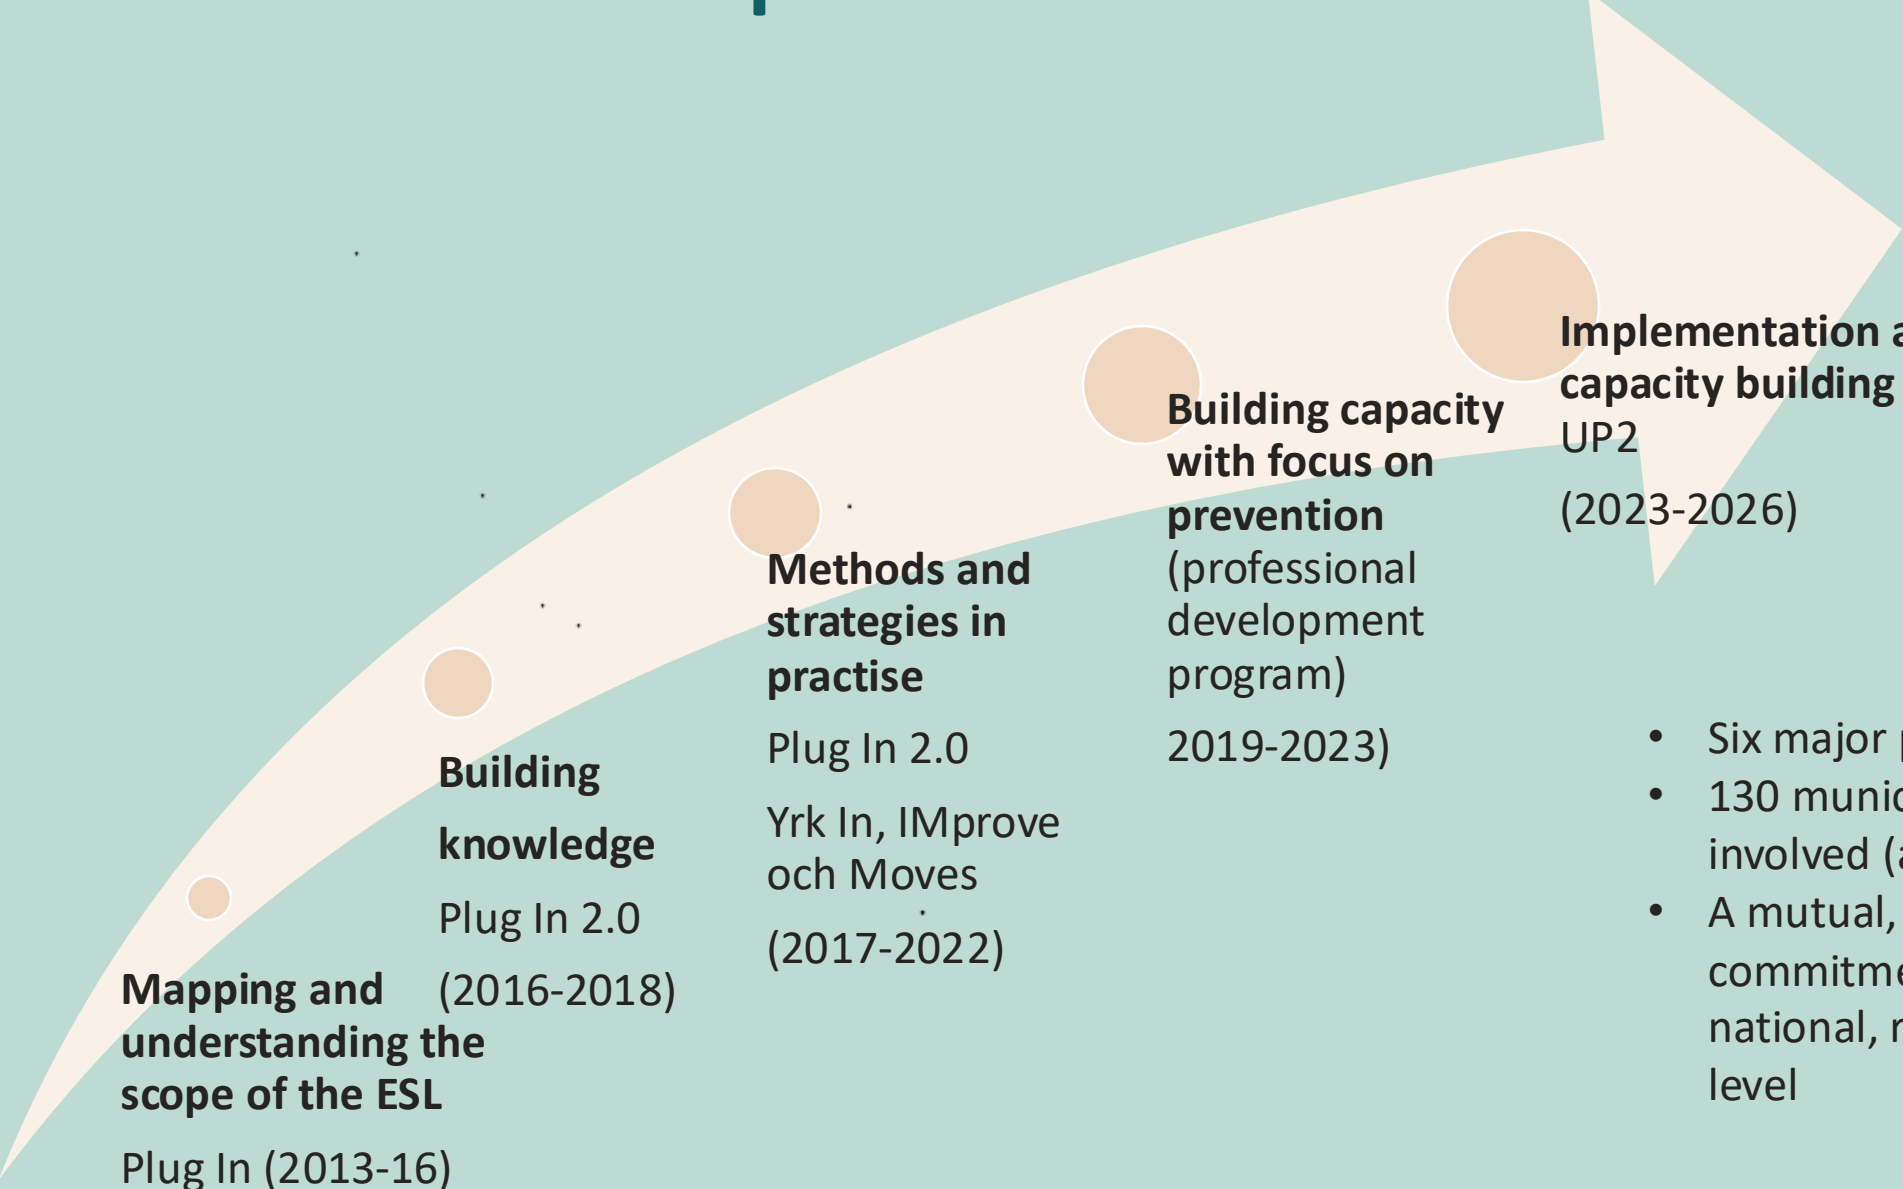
**Mapping and understanding the scope of the ESL**

Plug In (2013-16)

**Building knowledge**

Plug In 2.0

(2016-2018)

**Methods and strategies in practise**

Plug In 2.0

Yrk In, IMprove och Moves

(2017-2022)

**Building capacity with focus on prevention**

(professional development program)

2019-2023)

**Implementation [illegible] capacity building**

UP2

(2023-2026)

- Six major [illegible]
- 130 munic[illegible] involved ([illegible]
- A mutual, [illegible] commitme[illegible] national, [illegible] level